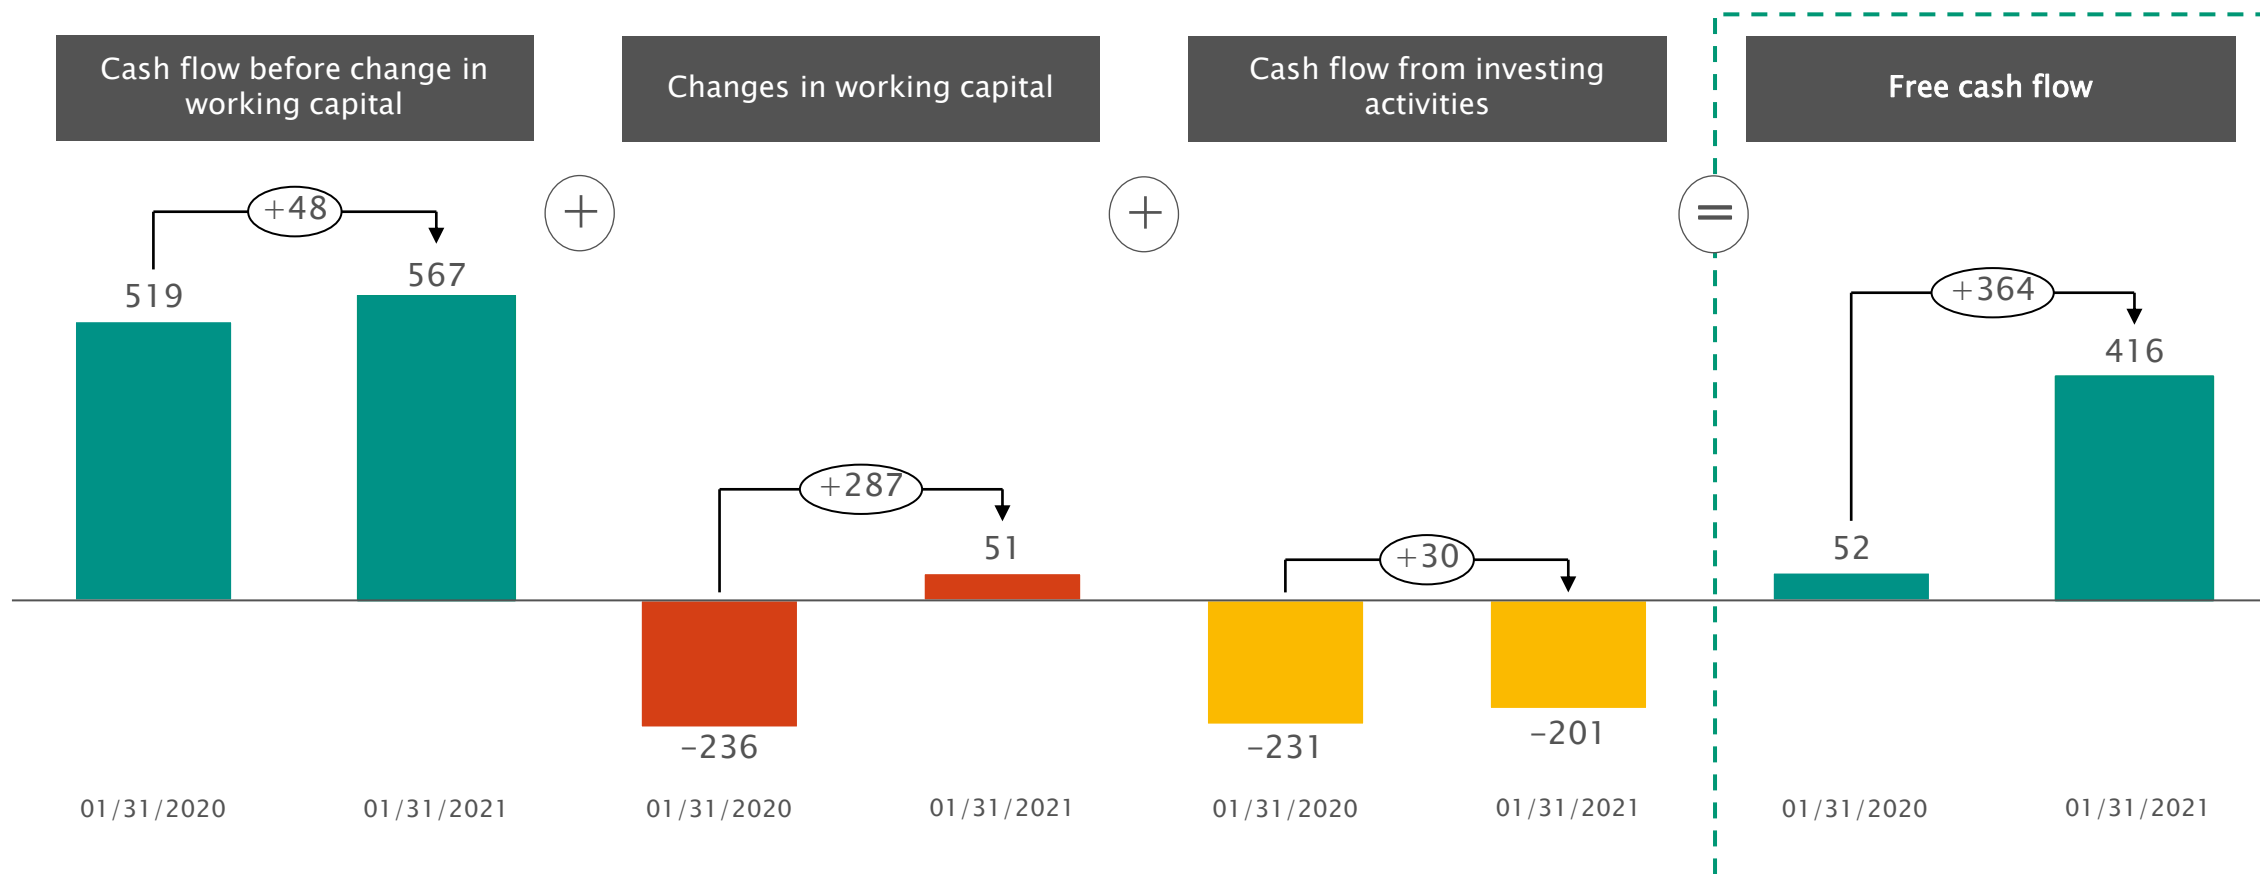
Cash flow before change in working capital

Changes in working capital

Cash flow from investing activities

Free cash flow

+48

519

567

+

+287

51

-236

+

+30

-231

-201

=

+364

52

416

01/31/2020

01/31/2021

01/31/2020

01/31/2021

01/31/2020

01/31/2021

01/31/2020

01/31/2021